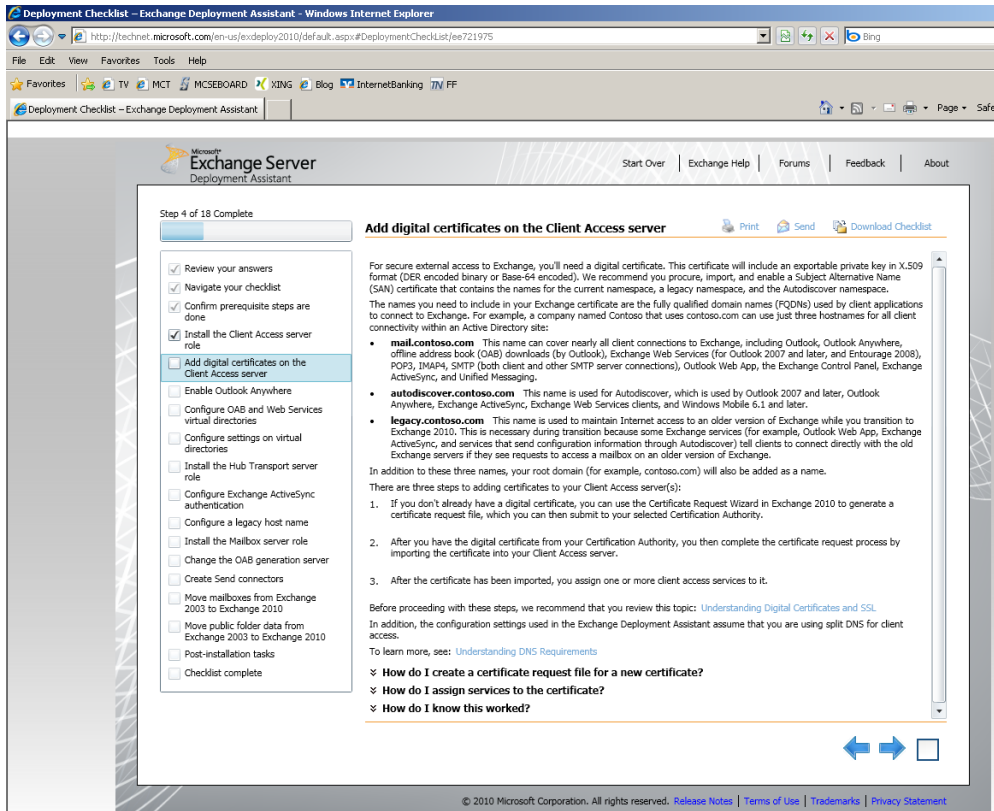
Deployment Checklist – Exchange Deployment Assistant - Windows Internet Explorer

http://technet.microsoft.com/en-us/exdeploy2010/default.aspx#DeploymentChecklist/ee721975

Bing

File Edit View Favorites Tools Help

Favorites TV MCT MCSEBOARD XING Blog InternetBanking FF

Deployment Checklist – Exchange Deployment Assistant

Page Safe

Microsoft Exchange Server Deployment Assistant

Start Over | Exchange Help | Forums | Feedback | About

Step 4 of 18 Complete

Review your answers
Navigate your checklist
Confirm prerequisite steps are done
Install the Client Access server role
Add digital certificates on the Client Access server
Enable Outlook Anywhere
Configure OAB and Web Services virtual directories
Configure settings on virtual directories
Install the Hub Transport server role
Configure Exchange ActiveSync authentication
Configure a legacy host name
Install the Mailbox server role
Change the OAB generation server
Create Send connectors
Move mailboxes from Exchange 2003 to Exchange 2010
Move public folder data from Exchange 2003 to Exchange 2010
Post-installation tasks
Checklist complete

Add digital certificates on the Client Access server

Print Send Download Checklist

For secure external access to Exchange, you'll need a digital certificate. This certificate will include an exportable private key in X.509 format (DER encoded binary or Base-64 encoded). We recommend you procure, import, and enable a Subject Alternative Name (SAN) certificate that contains the names for the current namespace, a legacy namespace, and the Autodiscover namespace.

The names you need to include in your Exchange certificate are the fully qualified domain names (FQDNs) used by client applications to connect to Exchange. For example, a company named Contoso that uses contoso.com can use just three hostnames for all client connectivity within an Active Directory site:

- **mail.contoso.com** This name can cover nearly all client connections to Exchange, including Outlook, Outlook Anywhere, offline address book (OAB) downloads (by Outlook), Exchange Web Services (for Outlook 2007 and later, and Entourage 2008), POP3, IMAP4, SMTP (both client and other SMTP server connections), Outlook Web App, the Exchange Control Panel, Exchange ActiveSync, and Unified Messaging.
- **autodiscover.contoso.com** This name is used for Autodiscover, which is used by Outlook 2007 and later, Outlook Anywhere, Exchange ActiveSync, Exchange Web Services clients, and Windows Mobile 6.1 and later.
- **legacy.contoso.com** This name is used to maintain Internet access to an older version of Exchange while you transition to Exchange 2010. This is necessary during transition because some Exchange services (for example, Outlook Web App, Exchange ActiveSync, and services that send configuration information through Autodiscover) tell clients to connect directly with the old Exchange servers if they see requests to access a mailbox on an older version of Exchange.

In addition to these three names, your root domain (for example, contoso.com) will also be added as a name.

There are three steps to adding certificates to your Client Access server(s):

1. If you don't already have a digital certificate, you can use the Certificate Request Wizard in Exchange 2010 to generate a certificate request file, which you can then submit to your selected Certification Authority.

2. After you have the digital certificate from your Certification Authority, you then complete the certificate request process by importing the certificate into your Client Access server.

3. After the certificate has been imported, you assign one or more client access services to it.

Before proceeding with these steps, we recommend that you review this topic: Understanding Digital Certificates and SSL

In addition, the configuration settings used in the Exchange Deployment Assistant assume that you are using split DNS for client access.

To learn more, see: Understanding DNS Requirements

**How do I create a certificate request file for a new certificate?**
**How do I assign services to the certificate?**
**How do I know this worked?**

© 2010 Microsoft Corporation. All rights reserved. Release Notes | Terms of Use | Trademarks | Privacy Statement